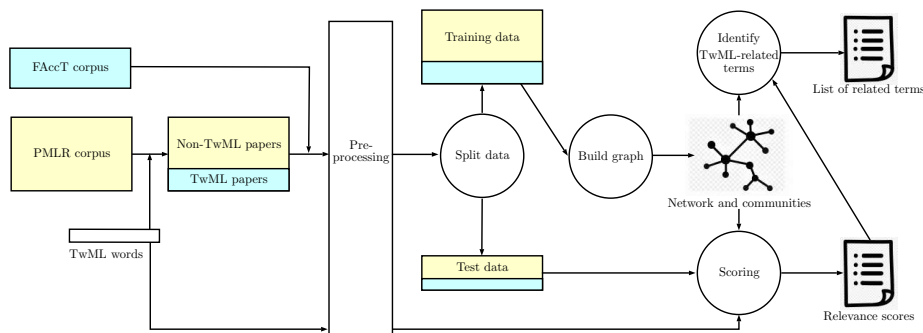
FAccT corpus

PMLR corpus

Non-TwML papers

TwML papers

TwML words

Pre-processing

Training data

Test data

Split data

Build graph

Identify TwML-related terms

List of related terms

Network and communities

Scoring

Relevance scores